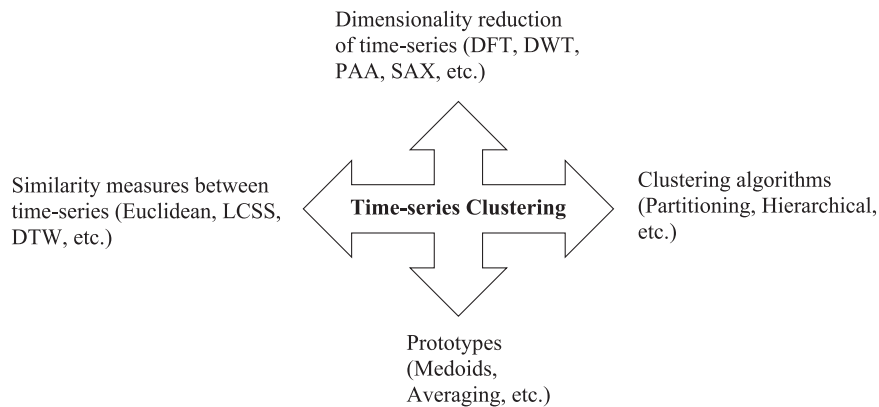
Dimensionality reduction of time-series (DFT, DWT, PAA, SAX, etc.)

Similarity measures between time-series (Euclidean, LCSS, DTW, etc.)

Time-series Clustering

Clustering algorithms (Partitioning, Hierarchical, etc.)

Prototypes (Medoids, Averaging, etc.)